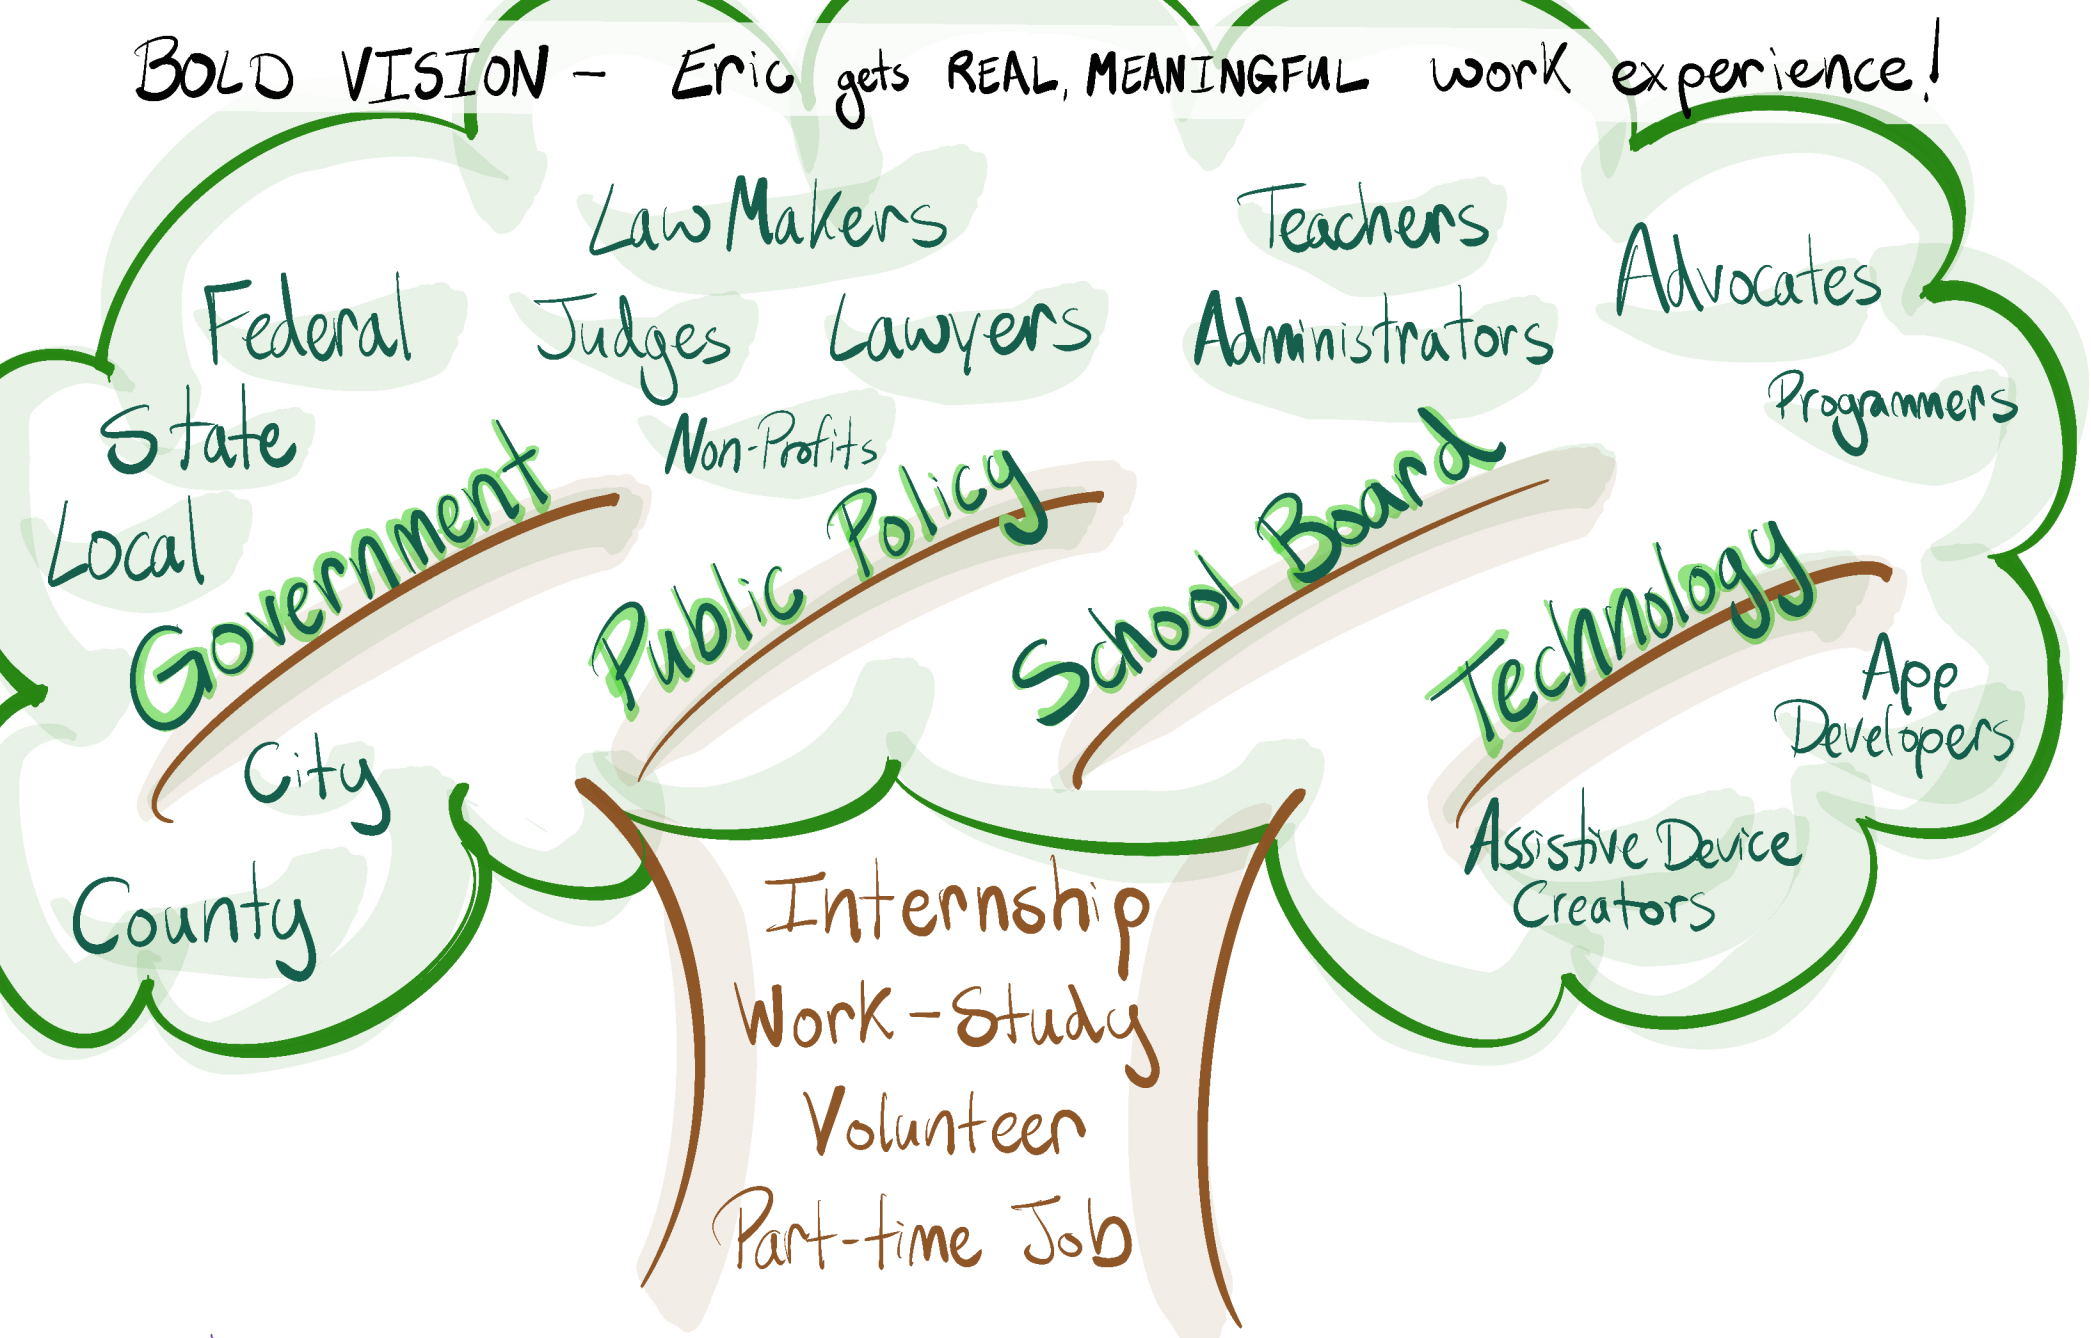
BOLD VISION - Eric gets REAL, MEANINGFUL work experience!

Law Makers

Teachers

Federal

Judges

Lawyers

Administrators

Advocates

State

Non-Profits

Programmers

Local

Government

Public Policy

School Board

Technology

City

App Developers

County

Assistive Device Creators

Internship
Work-Study
Volunteer
Part-time Job